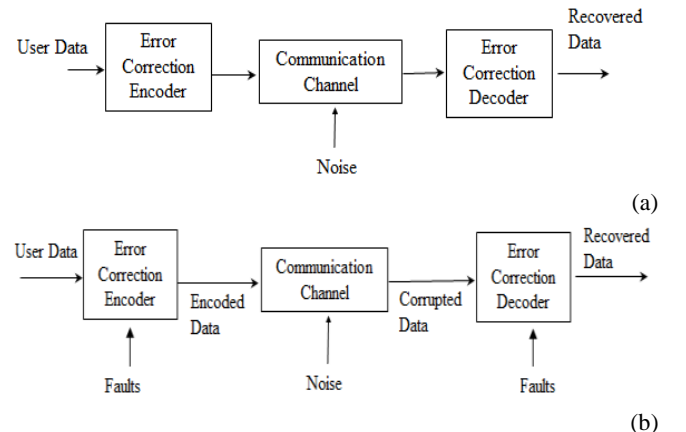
User Data

Error Correction Encoder

Communication Channel

Error Correction Decoder

Recovered Data

Noise

(a)

User Data

Error Correction Encoder

Encoded Data

Communication Channel

Corrupted Data

Error Correction Decoder

Recovered Data

Faults

Noise

Faults

(b)